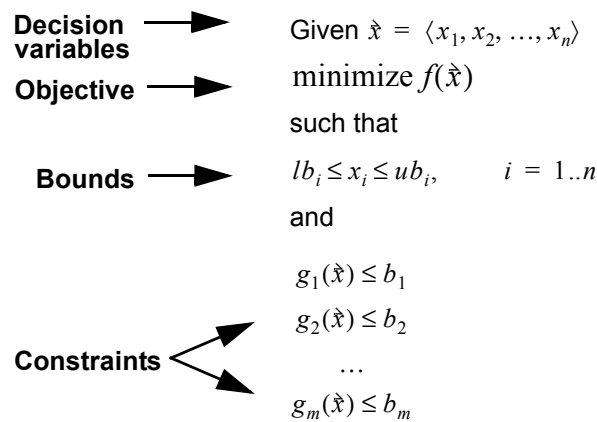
Decision variables

Given $\vec{x} = \langle x_1, x_2, \ldots, x_n \rangle$

Objective

minimize $f(\vec{x})$

such that

Bounds

$lb_i \le x_i \le ub_i, \qquad i = 1..n$

and

Constraints

$g_1(\vec{x}) \le b_1$

$g_2(\vec{x}) \le b_2$

$\ldots$

$g_m(\vec{x}) \le b_m$